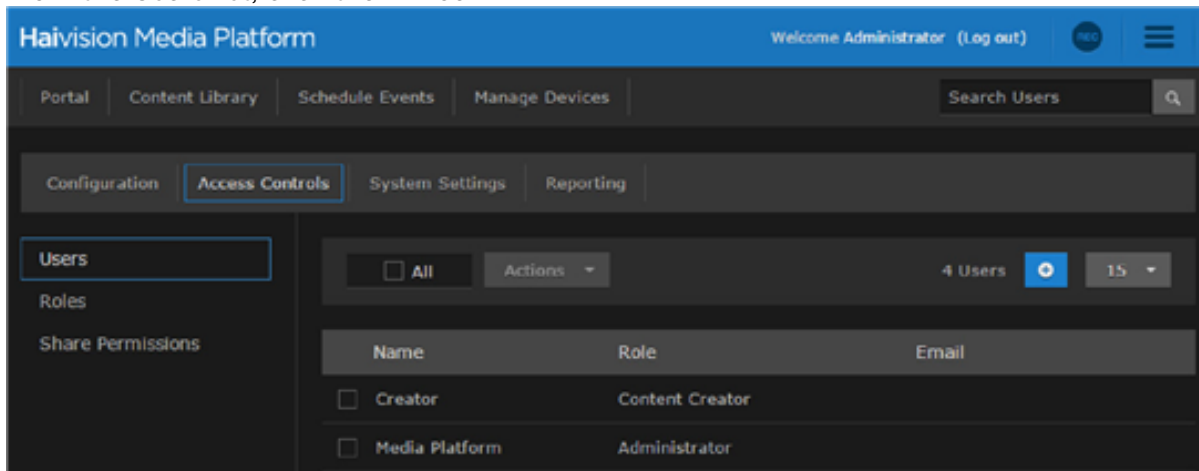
Haivision Media Platform

Welcome Administrator (Log out)

Portal | Content Library | Schedule Events | Manage Devices

Search Users

Configuration | Access Controls | System Settings | Reporting

Users

Roles

Share Permissions

All

Actions

4 Users

15

| Name | Role | Email |
|---|---|---|
| Creator | Content Creator | |
| Media Platform | Administrator | |